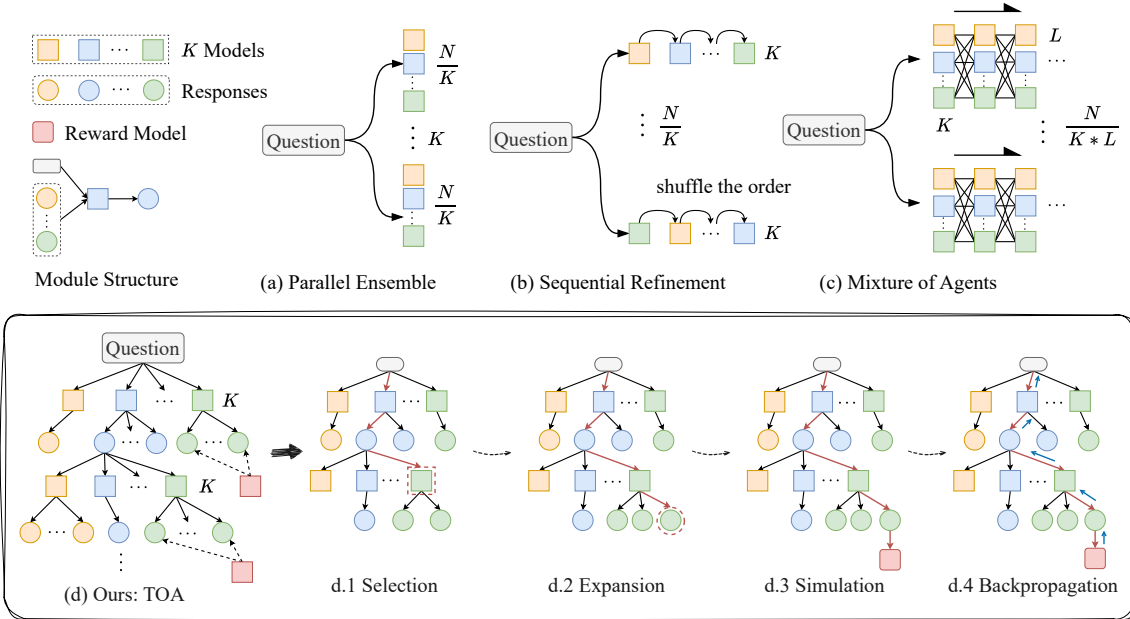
$\cdots$ $K$ Models

$\cdots$ Responses

Reward Model

Module Structure

Question

$\frac{N}{K}$

$\vdots$ $K$

$\frac{N}{K}$

(a) Parallel Ensemble

Question

$\cdots$ $K$

$\vdots$ $\frac{N}{K}$

shuffle the order

$\cdots$ $K$

(b) Sequential Refinement

Question

$L$

$\cdots$

$K$

$\vdots$ $\frac{N}{K * L}$

$\cdots$

(c) Mixture of Agents

Question

$\cdots$ $K$

$\cdots$ $\cdots$

$\cdots$ $K$

$\cdots$ $\cdots$

$\vdots$

(d) Ours: TOA

d.1 Selection

d.2 Expansion

d.3 Simulation

d.4 Backpropagation